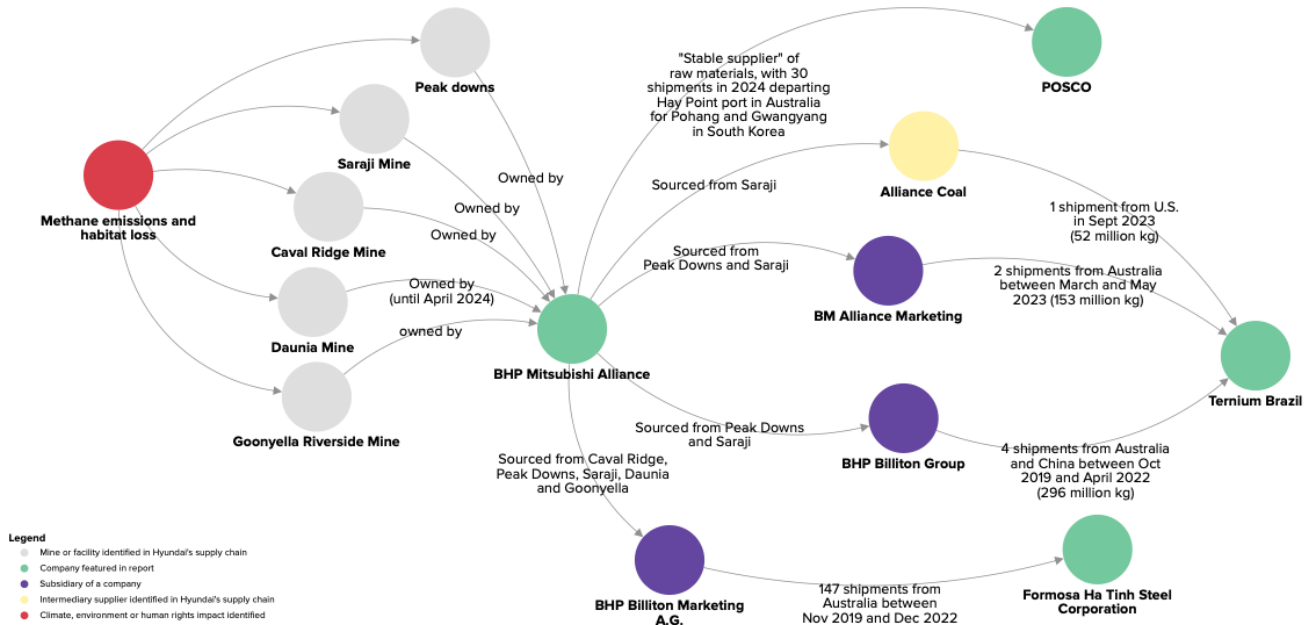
Methane emissions and habitat loss

Peak downs

Saraji Mine

Caval Ridge Mine

Daunia Mine

Goonyella Riverside Mine

Owned by

Owned by

Owned by

Owned by (until April 2024)

owned by

BHP Mitsubishi Alliance

"Stable supplier" of raw materials, with 30 shipments in 2024 departing Hay Point port in Australia for Pohang and Gwangyang in South Korea

POSCO

Sourced from Saraji

Alliance Coal

Sourced from Peak Downs and Saraji

BM Alliance Marketing

1 shipment from U.S. in Sept 2023 (52 million kg)

2 shipments from Australia between March and May 2023 (153 million kg)

Ternium Brazil

Sourced from Peak Downs and Saraji

BHP Billiton Group

4 shipments from Australia and China between Oct 2019 and April 2022 (296 million kg)

Sourced from Caval Ridge, Peak Downs, Saraji, Daunia and Goonyella

BHP Billiton Marketing A.G.

147 shipments from Australia between Nov 2019 and Dec 2022

Formosa Ha Tinh Steel Corporation

Legend
Mine or facility identified in Hyundai's supply chain
Company featured in report
Subsidiary of a company
Intermediary supplier identified in Hyundai's supply chain
Climate, environment or human rights impact identified